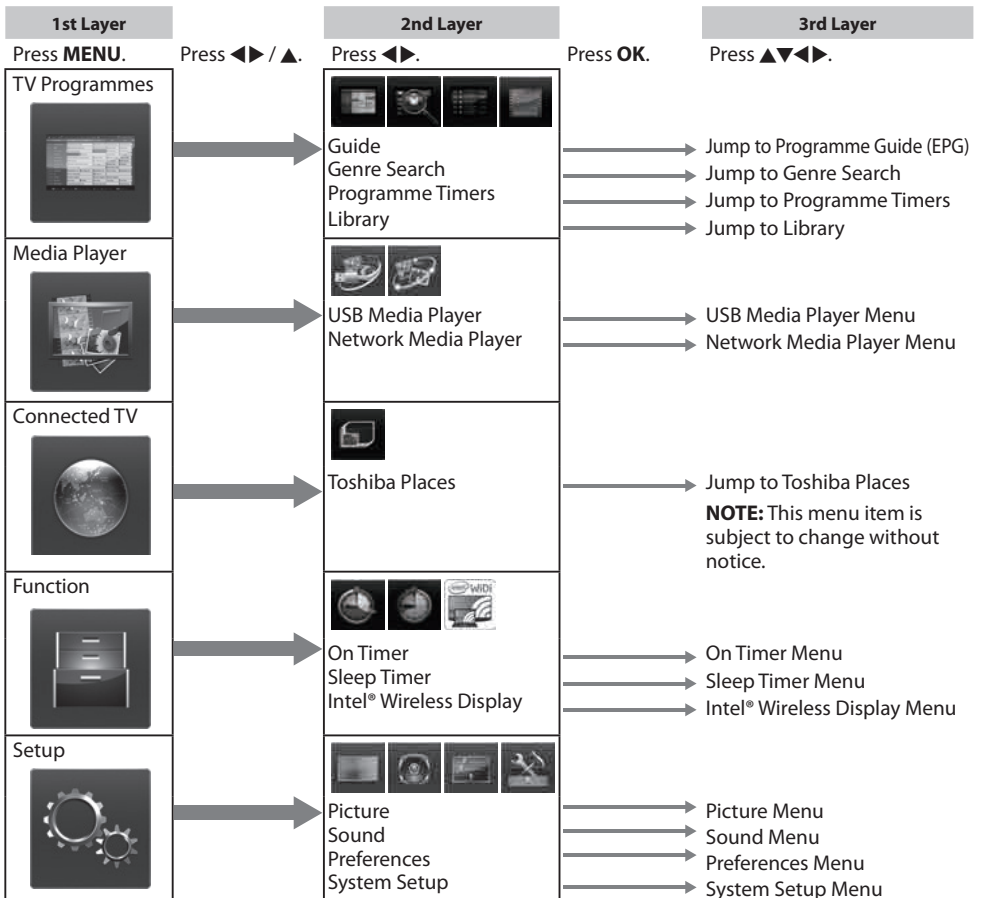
1st Layer

2nd Layer

3rd Layer

Press **MENU**. Press ◀▶ / ▲. Press ◀▶. Press **OK**. Press ▲▼◀▶.

TV Programmes

Guide
Genre Search
Programme Timers
Library

Jump to Programme Guide (EPG)
Jump to Genre Search
Jump to Programme Timers
Jump to Library

Media Player

USB Media Player
Network Media Player

USB Media Player Menu
Network Media Player Menu

Connected TV

Toshiba Places

Jump to Toshiba Places

**NOTE:** This menu item is subject to change without notice.

Function

WiDi

On Timer
Sleep Timer
Intel® Wireless Display

On Timer Menu
Sleep Timer Menu
Intel® Wireless Display Menu

Setup

Picture
Sound
Preferences
System Setup

Picture Menu
Sound Menu
Preferences Menu
System Setup Menu